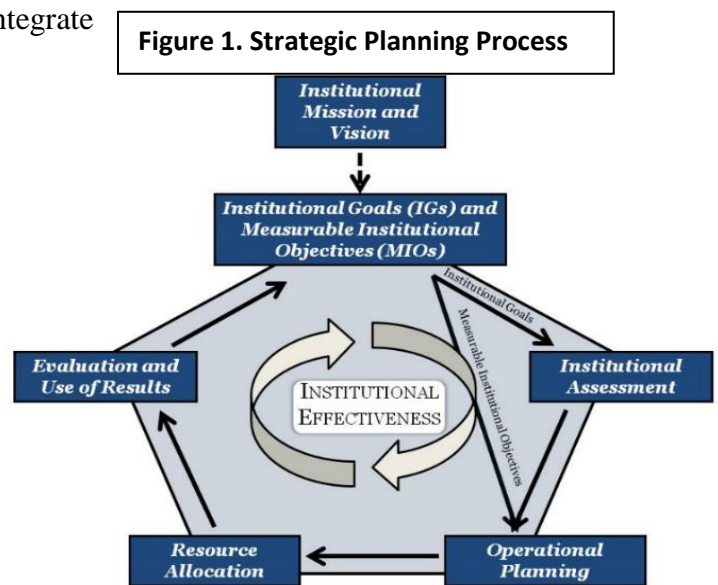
ntegrate

Figure 1. Strategic Planning Process

Institutional Mission and Vision

Institutional Goals (IGs) and Measurable Institutional Objectives (MIOs)

Institutional Goals

Measurable Institutional Objectives

Institutional Assessment

Operational Planning

Resource Allocation

Evaluation and Use of Results

INSTITUTIONAL EFFECTIVENESS